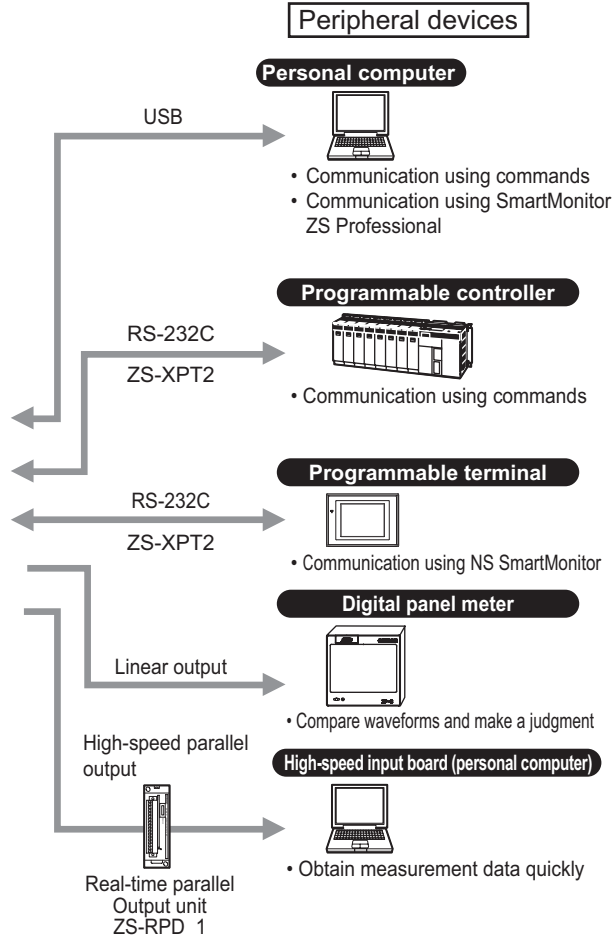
Peripheral devices

Personal computer

USB

• Communication using commands
• Communication using SmartMonitor ZS Professional

Programmable controller

RS-232C

ZS-XPT2

• Communication using commands

Programmable terminal

RS-232C

ZS-XPT2

• Communication using NS SmartMonitor

Digital panel meter

Linear output

• Compare waveforms and make a judgment

High-speed parallel output

High-speed input board (personal computer)

• Obtain measurement data quickly

Real-time parallel Output unit ZS-RPD 1